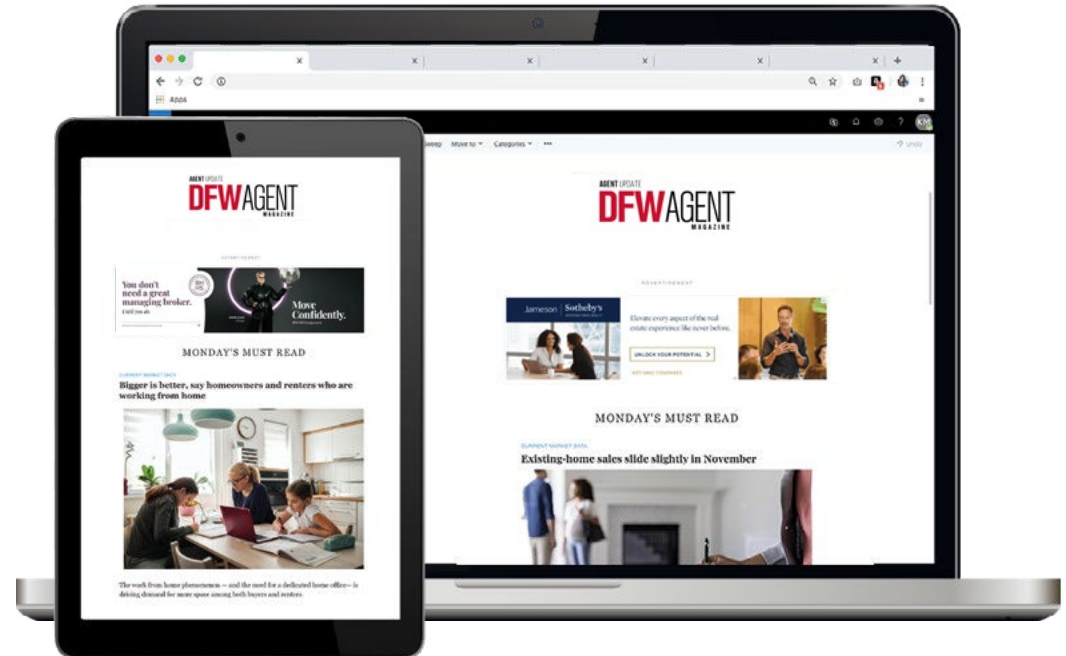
Apps

AGENT UPDATE
DFWAGENT
MAGAZINE

You don't need a great managing broker.

Move Confidently.

MONDAY'S MUST READ

CURRENT MARKET DATA
Bigger is better, say homeowners and renters who are working from home

The work-from-home phenomenon — and the need for a dedicated home office — is driving demand for more space among both buyers and renters.

Sweep Move to Categories ···

Undo

AGENT UPDATE
DFWAGENT
MAGAZINE

ADVERTISEMENT

Jameson | Sotheby's

Elevate every aspect of the real estate experience like never before.

UNLOCK YOUR POTENTIAL

MONDAY'S MUST READ

CURRENT MARKET DATA
Existing-home sales slide slightly in November